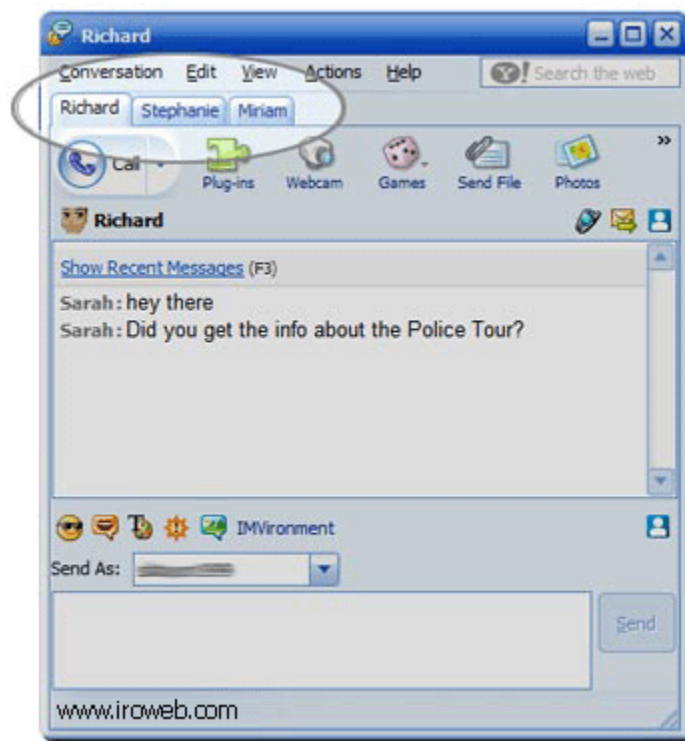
Richard

Conversation Edit View Actions Help

Search the web

Richard Stephanie Miriam

Call

Plug-ins Webcam Games Send File Photos

Richard

Show Recent Messages (F3)

Sarah: hey there
Sarah: Did you get the info about the Police Tour?

IMVironment

Send As: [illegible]

Send

www.iroweb.com